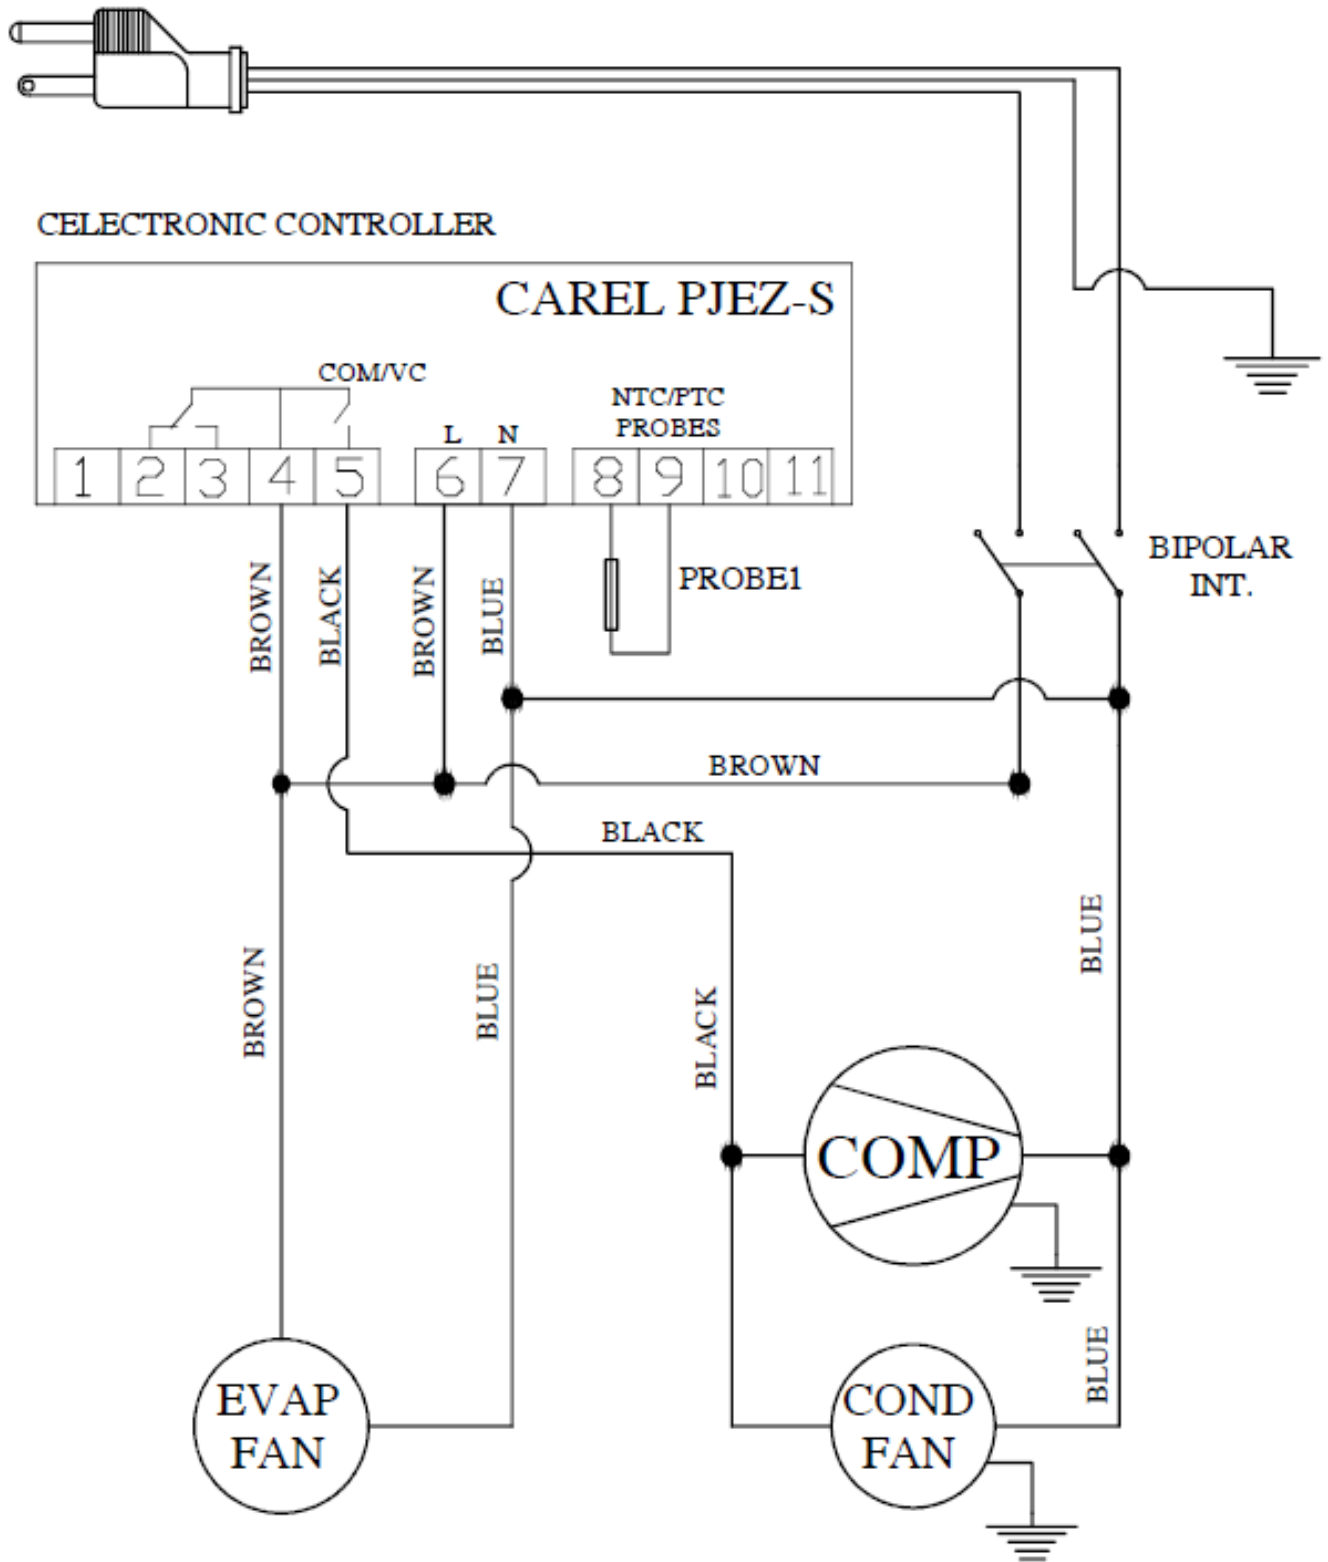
CELECTRONIC CONTROLLER

CAREL PJEZ-S

COM/VC

L N

NTC/PTC PROBES

1 2 3 4 5 6 7 8 9 10 11

BROWN BLACK BROWN BLUE

PROBE1

BIPOLAR INT.

BROWN

BLACK

BROWN

BLUE

BLACK

BLUE

COMP

BLUE

EVAP FAN

COND FAN